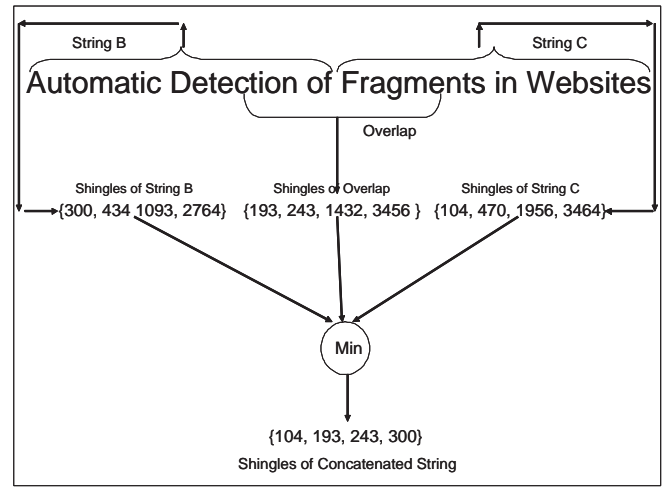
String B

String C

Automatic Detection of Fragments in Websites

Overlap

Shingles of String B
{300, 434 1093, 2764}

Shingles of Overlap
{193, 243, 1432, 3456 }

Shingles of String C
{104, 470, 1956, 3464}

Min

{104, 193, 243, 300}
Shingles of Concatenated String